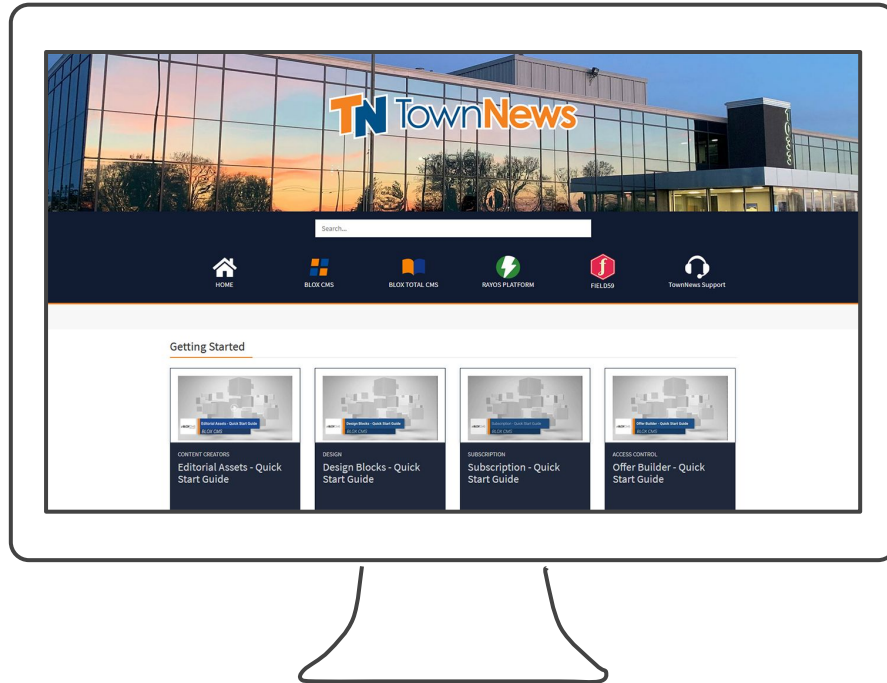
TN TownNews

Search...

HOME
BLOX CMS
BLOX TOTAL CMS
RAYOS PLATFORM
FIELD59
TownNews Support

Getting Started

Editorial Assets - Quick Start Guide
BLOX CMS
CONTENT CREATORS
Editorial Assets - Quick Start Guide

Design Blocks - Quick Start Guide
BLOX CMS
DESIGN
Design Blocks - Quick Start Guide

Subscription - Quick Start Guide
BLOX CMS
SUBSCRIPTION
Subscription - Quick Start Guide

Offer Builder - Quick Start Guide
BLOX CMS
ACCESS CONTROL
Offer Builder - Quick Start Guide